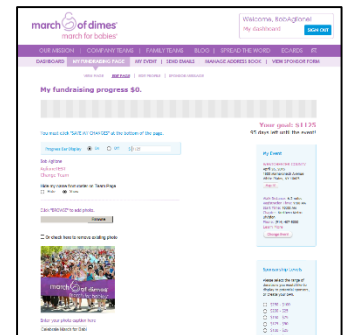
march of dimes
march for babies

Welcome, BobAgbner!
My Dashboard
SIGN OUT

OUR MISSION | COMPANY TEAMS | FAMILY TEAMS | BLOG | SPREAD THE WORD | ECARDS | F

DASHBOARD | MY FUNDRAISING PAGE | MY EVENT | SEND EMAILS | MANAGE ADDRESS BOOK | VIEW SPONSOR FORM

VIEW PAGE | EDIT PAGE | EDIT PROFILE | SPONSOR SETTINGS

My fundraising progress $0.

Your goal: $1135
93 days left until the event!

You must click "SAVE MY CHANGES" at the bottom of this page.

Progress Bar Display ON OFF

Bob Agbner
Bobcoolrider01
Chicago, Illinois

Hide my name from donor on Team Page
Hide Show

Click "BROWSE" to add photo.
Browse

Or check box to remove existing photo

march of dimes

Enter your photo caption here
Celebrate March for Babies

My Event
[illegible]

Sponsorship Levels
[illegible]